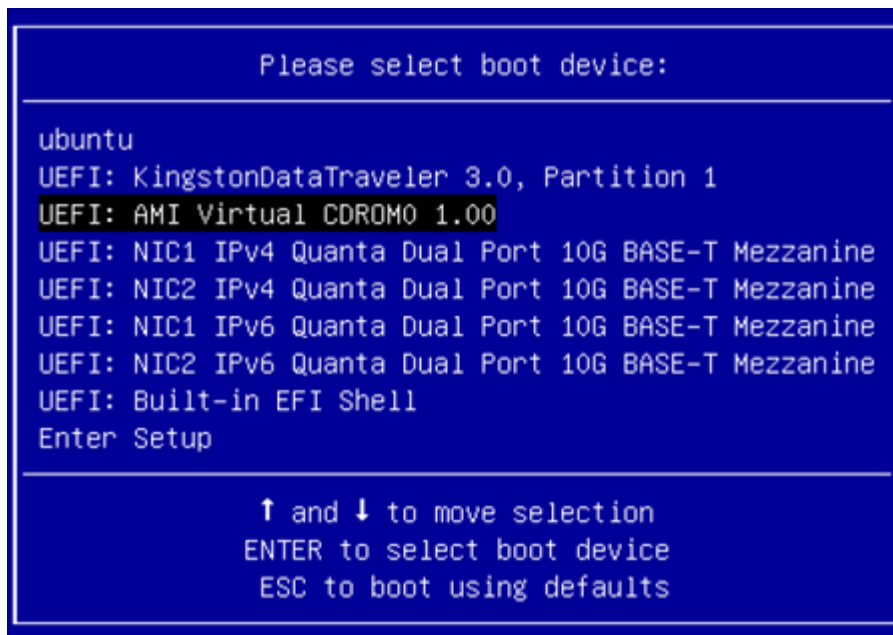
Please select boot device:

ubuntu
UEFI: KingstonDataTraveler 3.0, Partition 1
UEFI: AMI Virtual CDROM0 1.00
UEFI: NIC1 IPv4 Quanta Dual Port 10G BASE-T Mezzanine
UEFI: NIC2 IPv4 Quanta Dual Port 10G BASE-T Mezzanine
UEFI: NIC1 IPv6 Quanta Dual Port 10G BASE-T Mezzanine
UEFI: NIC2 IPv6 Quanta Dual Port 10G BASE-T Mezzanine
UEFI: Built-in EFI Shell
Enter Setup

↑ and ↓ to move selection
ENTER to select boot device
ESC to boot using defaults